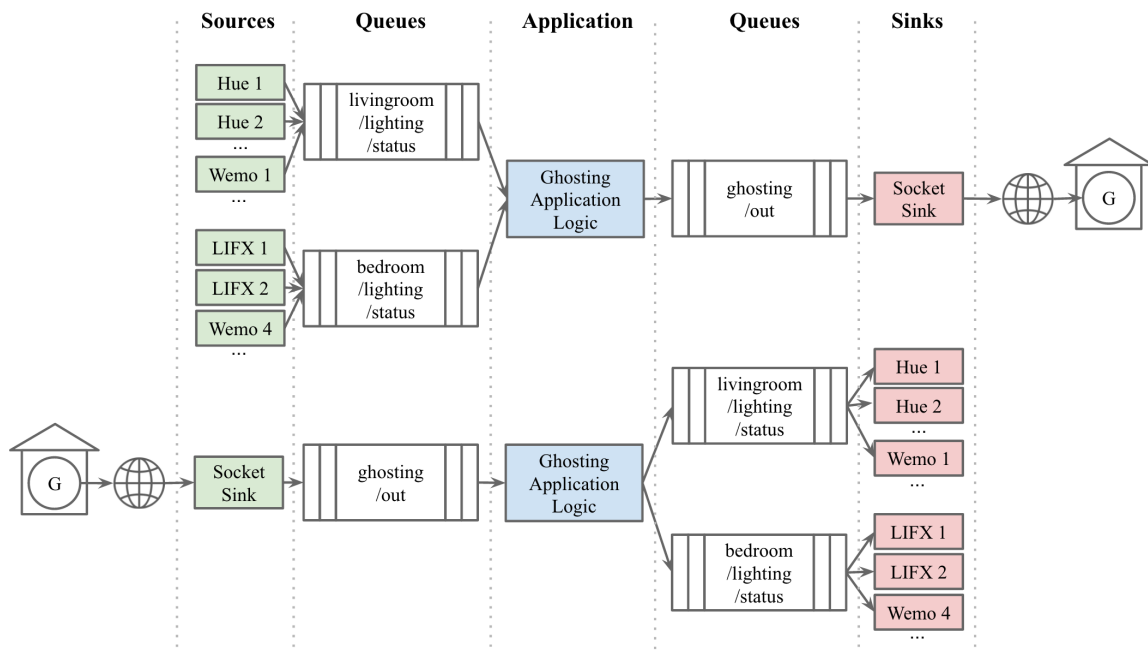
Sources Queues Application Queues Sinks

Hue 1
Hue 2
...
Wemo 1
...

livingroom /lighting /status

LIFX 1
LIFX 2
Wemo 4
...

bedroom /lighting /status

Ghosting Application Logic

ghosting /out

Socket Sink

G

G

Socket Sink

ghosting /out

Ghosting Application Logic

livingroom /lighting /status

bedroom /lighting /status

Hue 1
Hue 2
...
Wemo 1
...

LIFX 1
LIFX 2
Wemo 4
...